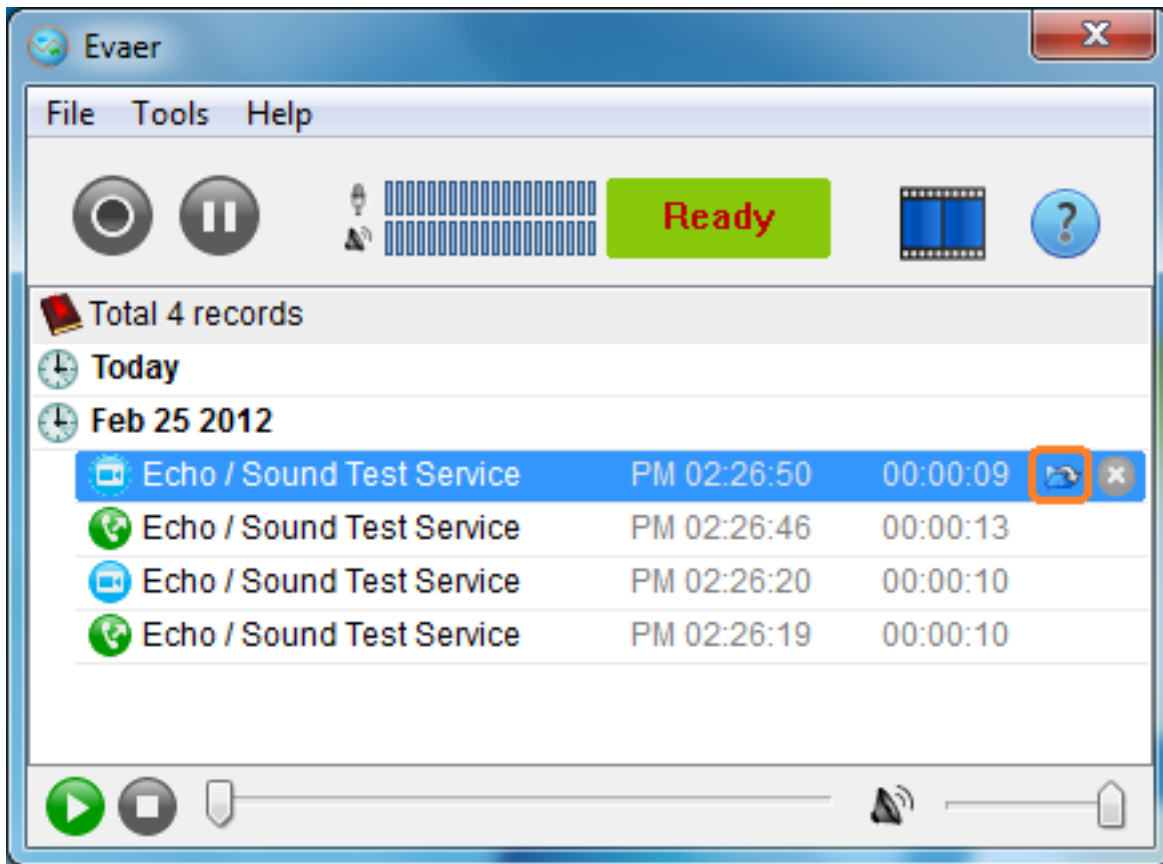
Evaer

File Tools Help

Ready

?

Total 4 records

Today

Feb 25 2012

| Echo / Sound Test Service | PM 02:26:50 | 00:00:09 |
|---|---|---|
| Echo / Sound Test Service | PM 02:26:46 | 00:00:13 |
| Echo / Sound Test Service | PM 02:26:20 | 00:00:10 |
| Echo / Sound Test Service | PM 02:26:19 | 00:00:10 |